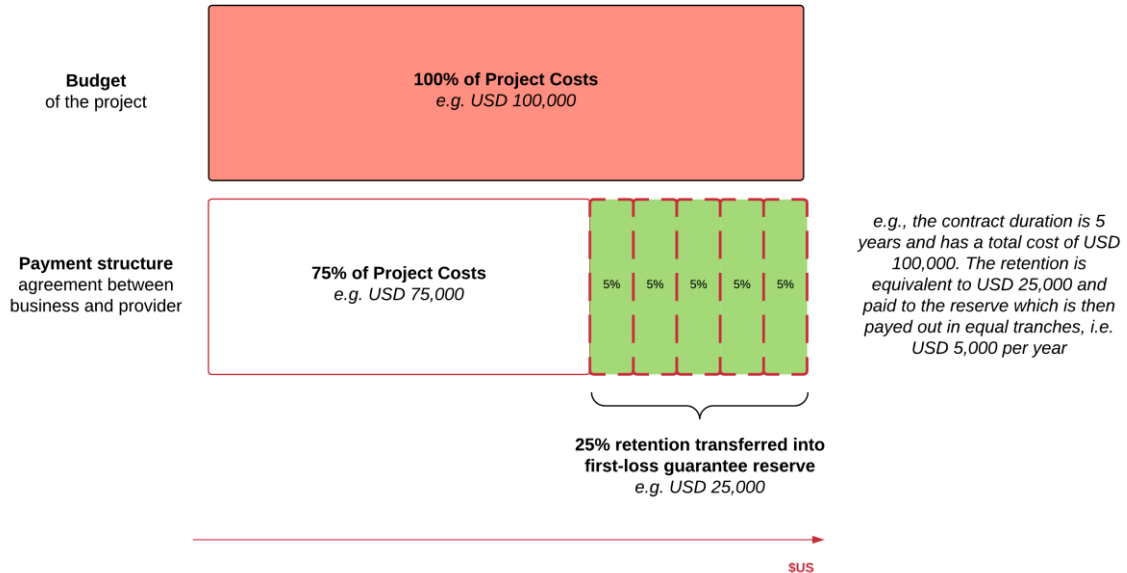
**Budget**
of the project

**100% of Project Costs**
*e.g. USD 100,000*

**Payment structure**
agreement between business and provider

**75% of Project Costs**
*e.g. USD 75,000*

5% 5% 5% 5% 5%

*e.g., the contract duration is 5 years and has a total cost of USD 100,000. The retention is equivalent to USD 25,000 and paid to the reserve which is then payed out in equal tranches, i.e. USD 5,000 per year*

**25% retention transferred into first-loss guarantee reserve**
*e.g. USD 25,000*

$US